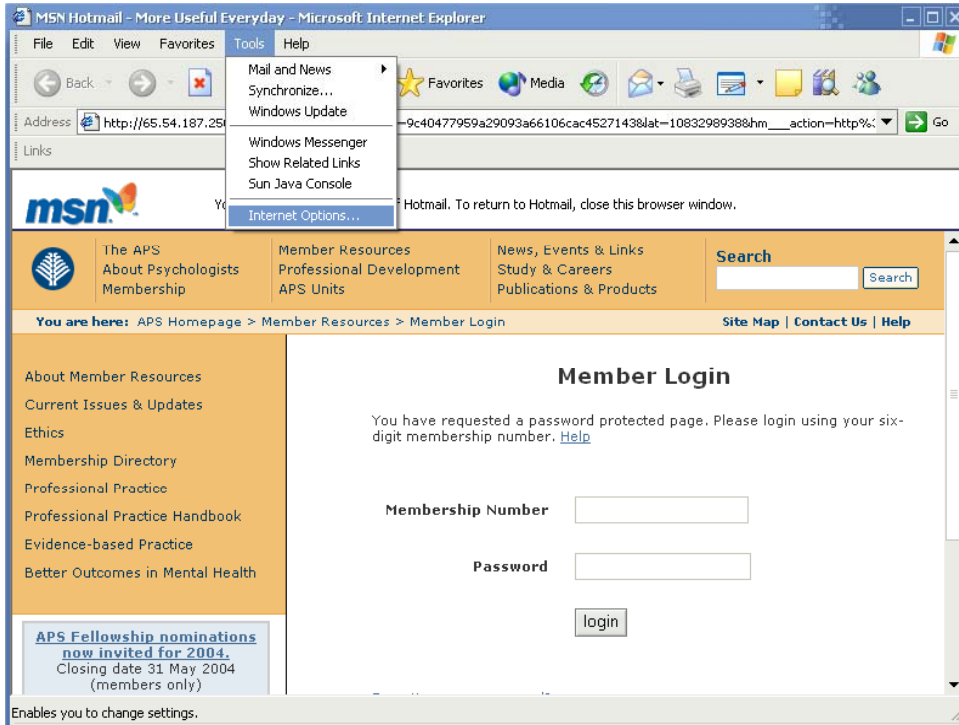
MSN Hotmail - More Useful Everyday - Microsoft Internet Explorer

File Edit View Favorites Tools Help

Back Favorites Media

Address http://65.54.187.25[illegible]—9c40477959a29093a66106cac4527143&lat=1083298938&hm___action=http%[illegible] Go

Links

Mail and News
Synchronize...
Windows Update
Windows Messenger
Show Related Links
Sun Java Console
Internet Options...

msn

Yo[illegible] Hotmail. To return to Hotmail, close this browser window.

The APS
About Psychologists
Membership

Member Resources
Professional Development
APS Units

News, Events & Links
Study & Careers
Publications & Products

Search
Search

You are here: APS Homepage > Member Resources > Member Login

Site Map | Contact Us | Help

About Member Resources
Current Issues & Updates
Ethics
Membership Directory
Professional Practice
Professional Practice Handbook
Evidence-based Practice
Better Outcomes in Mental Health

APS Fellowship nominations now invited for 2004.
Closing date 31 May 2004
(members only)

Member Login

You have requested a password protected page. Please login using your six-digit membership number. Help

Membership Number

Password

login

Enables you to change settings.